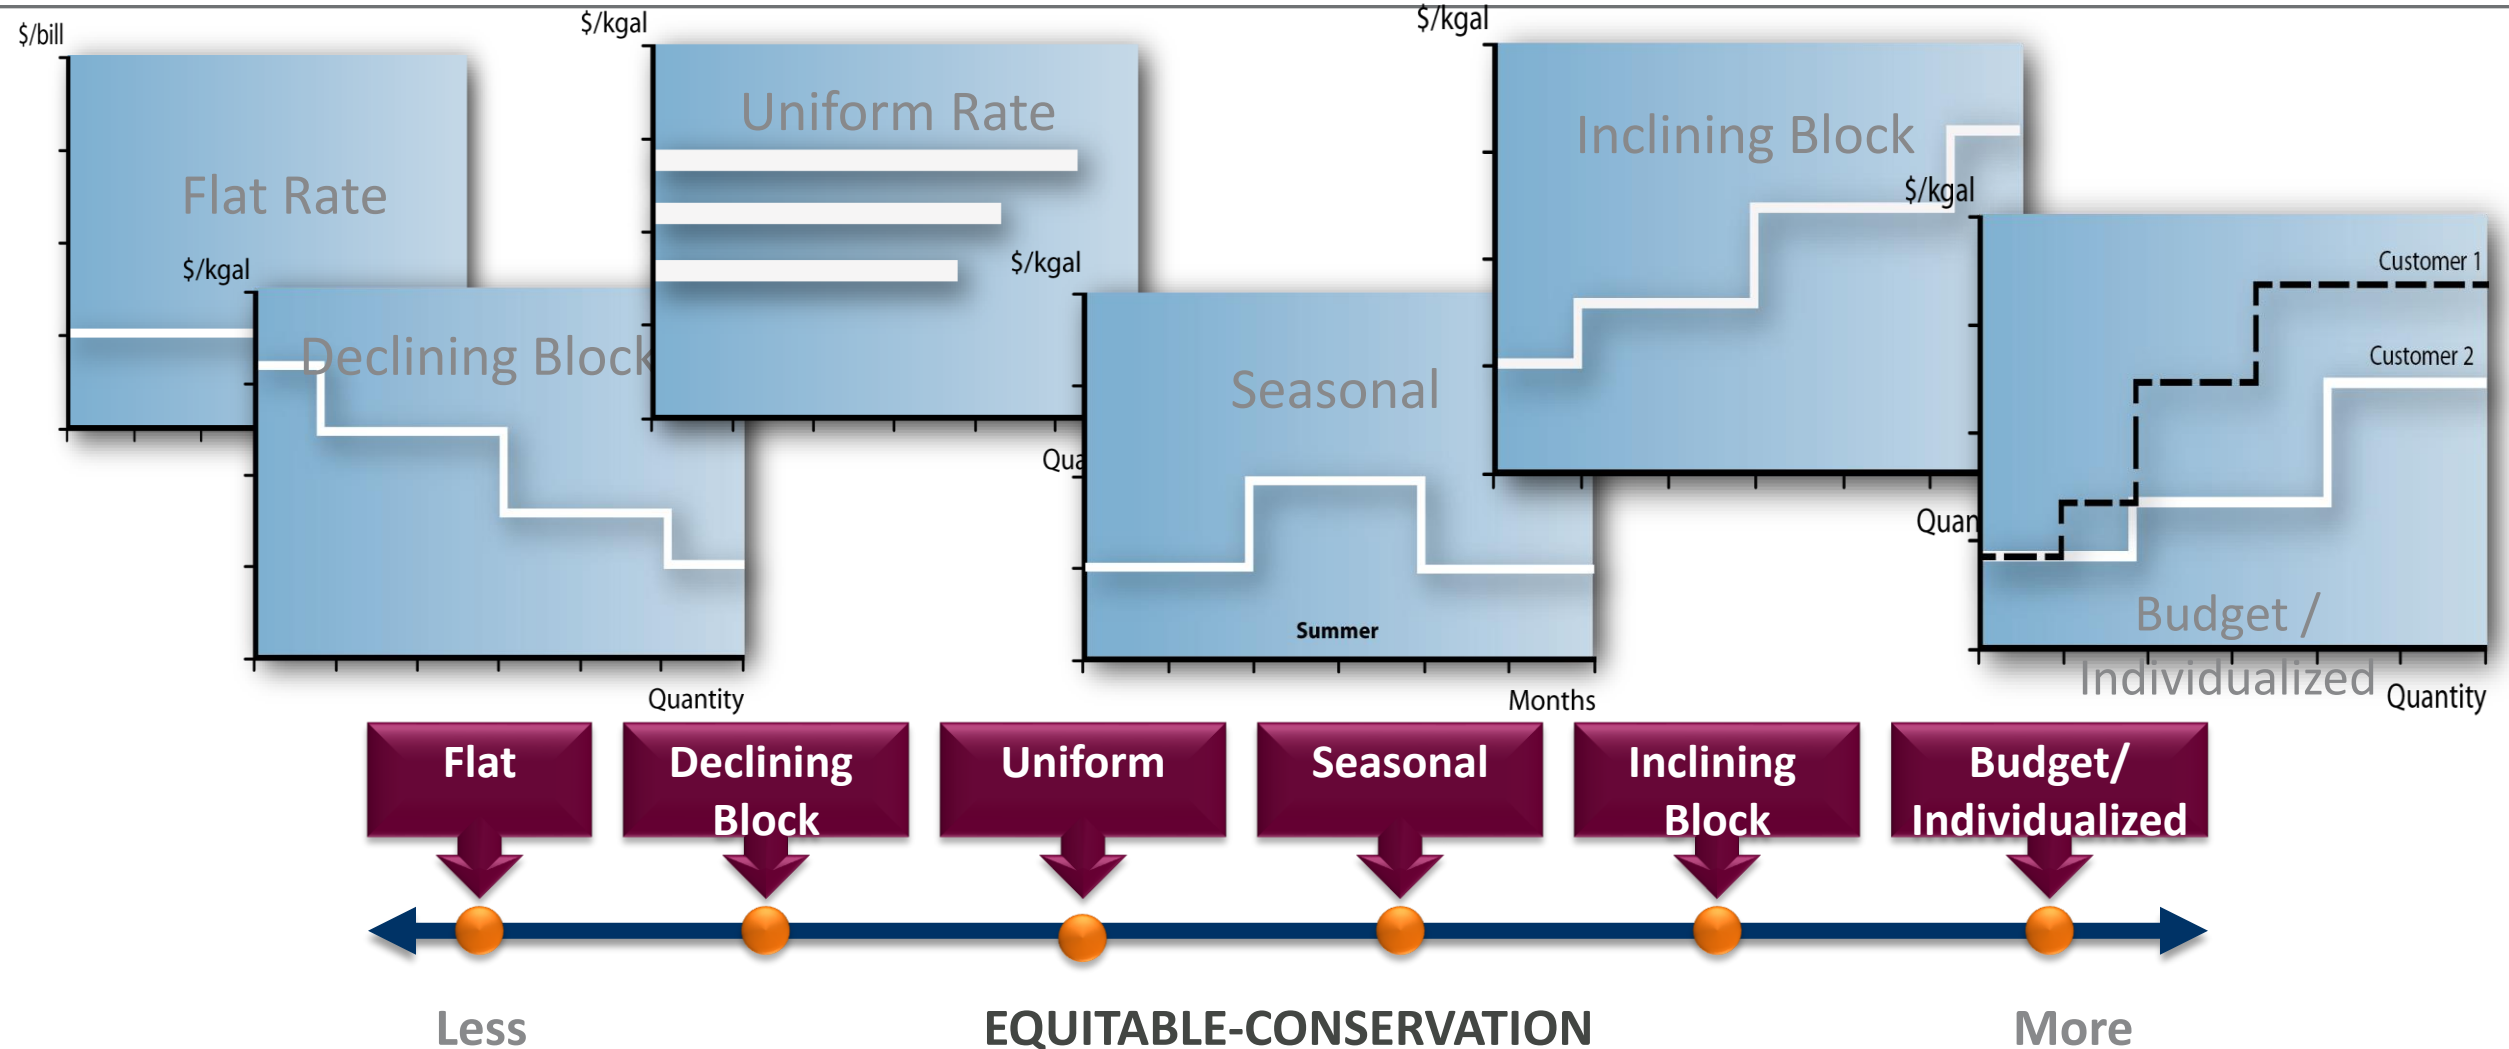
$/bill

Flat Rate

$/kgal

Declining Block

Quantity

$/kgal

Uniform Rate

$/kgal

Qua

Seasonal

Summer

Months

$/kgal

Inclining Block

$/kgal

Quan

Customer 1

Customer 2

Budget / Individualized

Quantity

Flat

Declining Block

Uniform

Seasonal

Inclining Block

Budget/ Individualized

Less

EQUITABLE-CONSERVATION

More